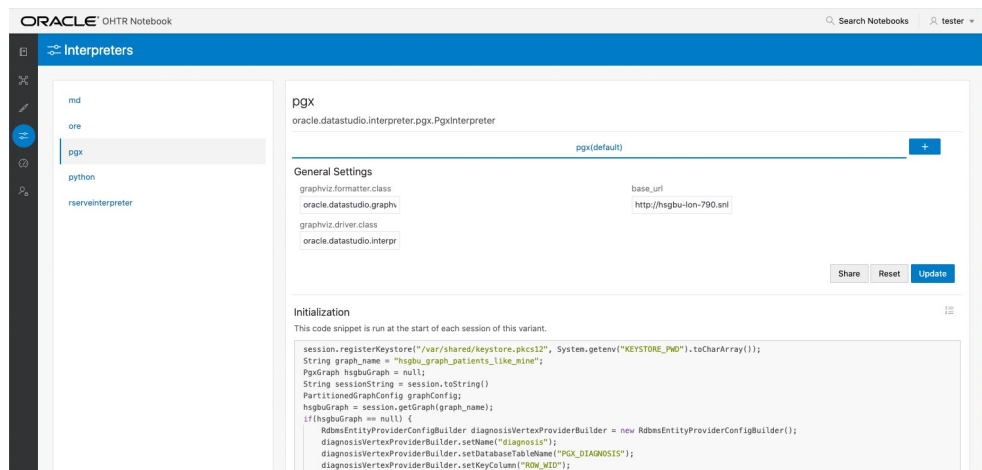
ORACLE OHTR Notebook

Search Notebooks tester

Interpreters

md
ore
pgx
python
rserveinterpreter

pgx
oracle.datastudio.interpreter.pgx.PgxInterpreter

pgx(default)

+

General Settings

graphviz.formatter.class
oracle.datastudio.graphv

base_url
http://hsgbu-lon-790.snl

graphviz.driver.class
oracle.datastudio.interpr

Share Reset Update

Initialization

This code snippet is run at the start of each session of this variant.

session.registerKeystore("/var/shared/keystore.pkcs12", System.getenv("KEYSTORE_PWD").toCharArray());
String graph_name = "hsgbu_graph_patients_like_mine";
PgxGraph hsgbuGraph = null;
String sessionString = session.toString()
PartitionedGraphConfig graphConfig;
hsgbuGraph = session.getGraph(graph_name);
if(hsgbuGraph == null) {
RdbmsEntityProviderConfigBuilder diagnosisVertexProviderBuilder = new RdbmsEntityProviderConfigBuilder();
diagnosisVertexProviderBuilder.setName("diagnosis");
diagnosisVertexProviderBuilder.setDatabaseTableName("PGX_DIAGNOSIS");
diagnosisVertexProviderBuilder.setKeyColumn("ROW_WID");